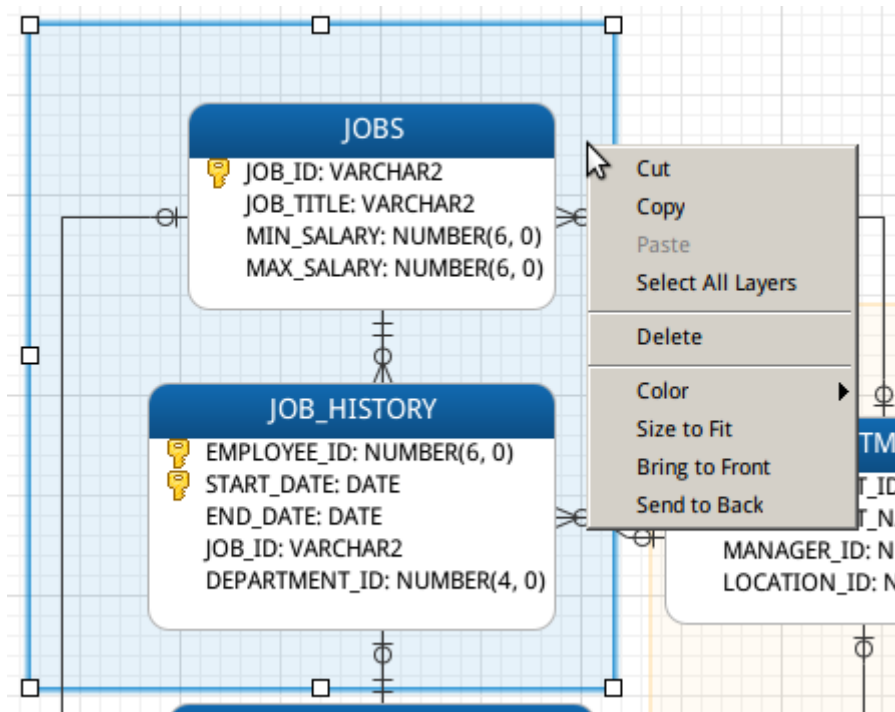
JOBS
JOB_ID: VARCHAR2
JOB_TITLE: VARCHAR2
MIN_SALARY: NUMBER(6, 0)
MAX_SALARY: NUMBER(6, 0)

JOB_HISTORY
EMPLOYEE_ID: NUMBER(6, 0)
START_DATE: DATE
END_DATE: DATE
JOB_ID: VARCHAR2
DEPARTMENT_ID: NUMBER(4, 0)

Cut
Copy
Paste
Select All Layers
Delete
Color
Size to Fit
Bring to Front
Send to Back

TM
T_ID
T_N
MANAGER_ID: N
LOCATION_ID: N